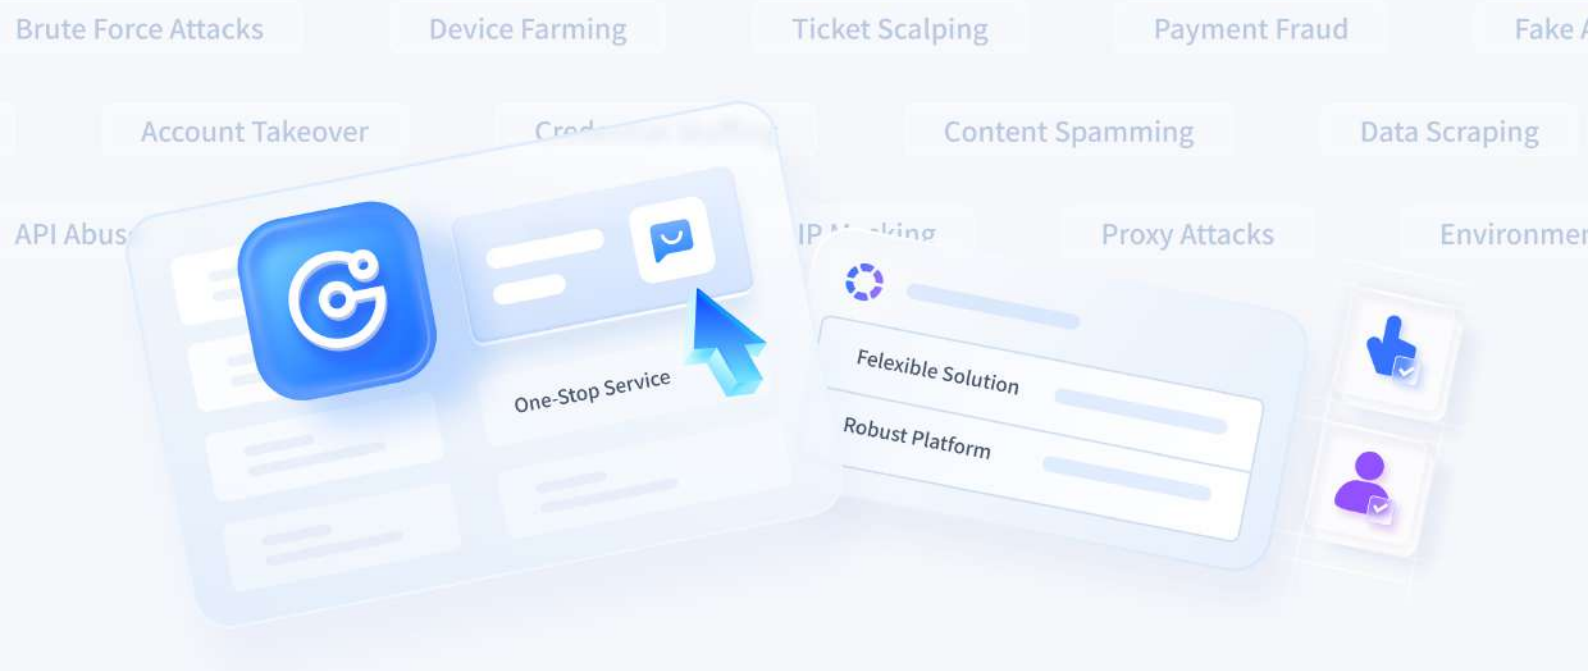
Brute Force Attacks
Device Farming
Ticket Scalping
Payment Fraud
Fake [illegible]

Account Takeover
Cred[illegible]
Content Spamming
Data Scraping

API Abus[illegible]
IP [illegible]king
Proxy Attacks
Environme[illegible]

One-Stop Service

Felexible Solution
Robust Platform